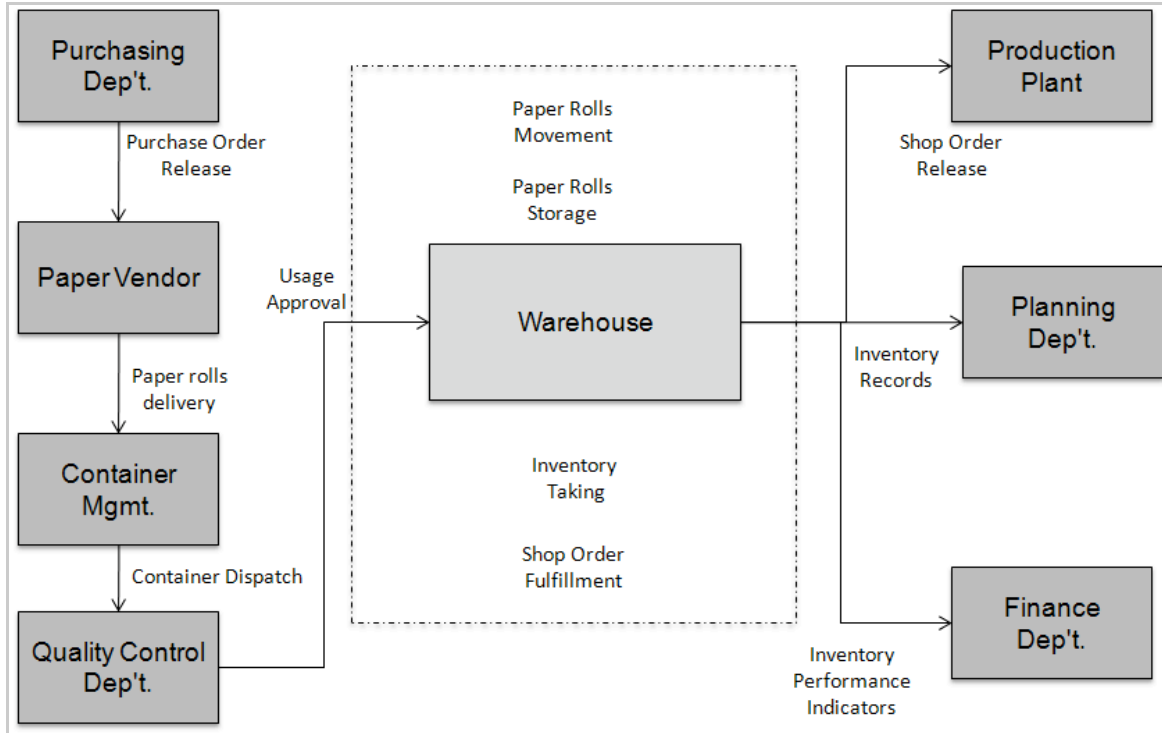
Purchasing Dep't.

Purchase Order Release

Paper Vendor

Paper rolls delivery

Container Mgmt.

Container Dispatch

Quality Control Dep't.

Usage Approval

Paper Rolls Movement

Paper Rolls Storage

Warehouse

Inventory Taking

Shop Order Fulfillment

Production Plant

Shop Order Release

Planning Dep't.

Inventory Records

Finance Dep't.

Inventory Performance Indicators